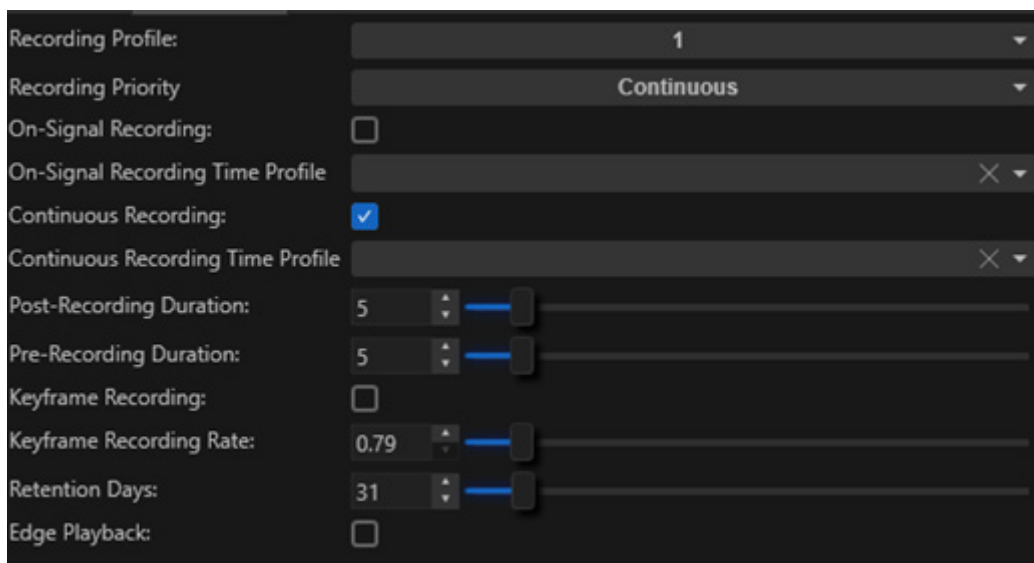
Recording Profile: 1
Recording Priority Continuous
On-Signal Recording:
On-Signal Recording Time Profile
Continuous Recording:
Continuous Recording Time Profile
Post-Recording Duration: 5
Pre-Recording Duration: 5
Keyframe Recording:
Keyframe Recording Rate: 0.79
Retention Days: 31
Edge Playback: